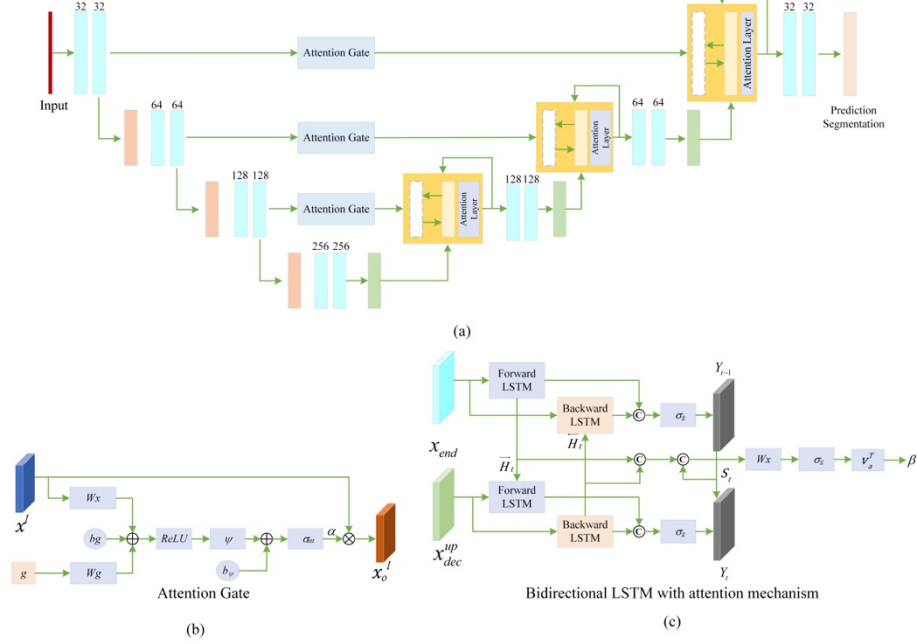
32 32

Input

Attention Gate

Attention Layer

32 32

Prediction Segmentation

64 64

Attention Gate

Attention Layer

64 64

128 128

Attention Gate

Attention Layer

128 128

256 256

(a)

$x^l$

$Wx$

$bg$

$ReLU$

$\psi$

$\sigma_{tt}$

$\alpha$

$g$

$Wg$

$b_\psi$

$x_o^l$

Attention Gate

(b)

$x_{end}$

Forward LSTM

Backward LSTM

$\overleftarrow{H}_t$

$\overrightarrow{H}_t$

$\sigma_g$

$Y_{t-1}$

$S_t$

$Wx$

$\sigma_g$

$v_a^T$

$\beta$

$x_{dec}^{up}$

Forward LSTM

Backward LSTM

$\sigma_g$

$Y_t$

Bidirectional LSTM with attention mechanism

(c)